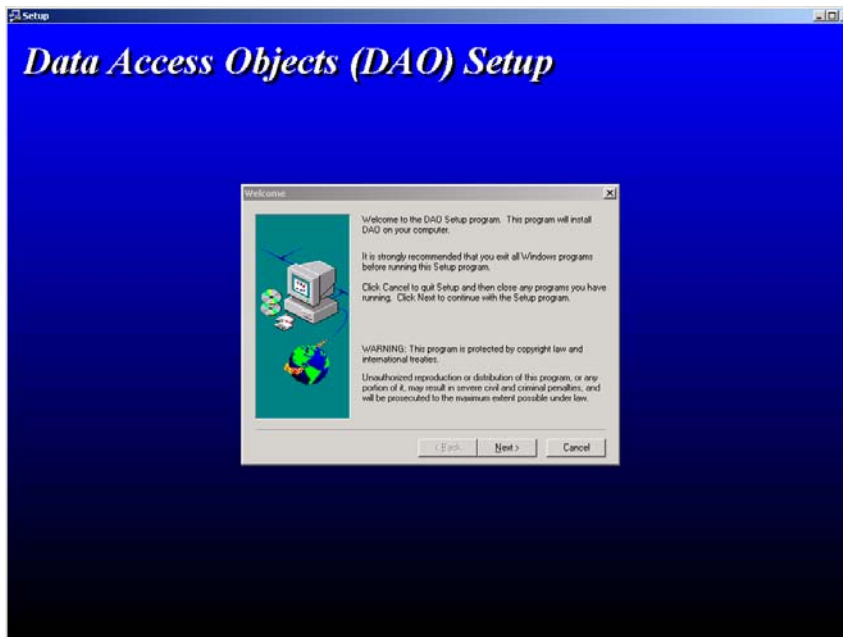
Setup

Data Access Objects (DAO) Setup

Welcome

Welcome to the DAO Setup program. This program will install DAO on your computer.

It is strongly recommended that you exit all Windows programs before running this Setup program.

Click Cancel to quit Setup and then close any programs you have running. Click Next to continue with the Setup program.

WARNING: This program is protected by copyright law and international treaties.

Unauthorized reproduction or distribution of this program, or any portion of it, may result in severe civil and criminal penalties, and will be prosecuted to the maximum extent possible under law.

< Back
Next >
Cancel